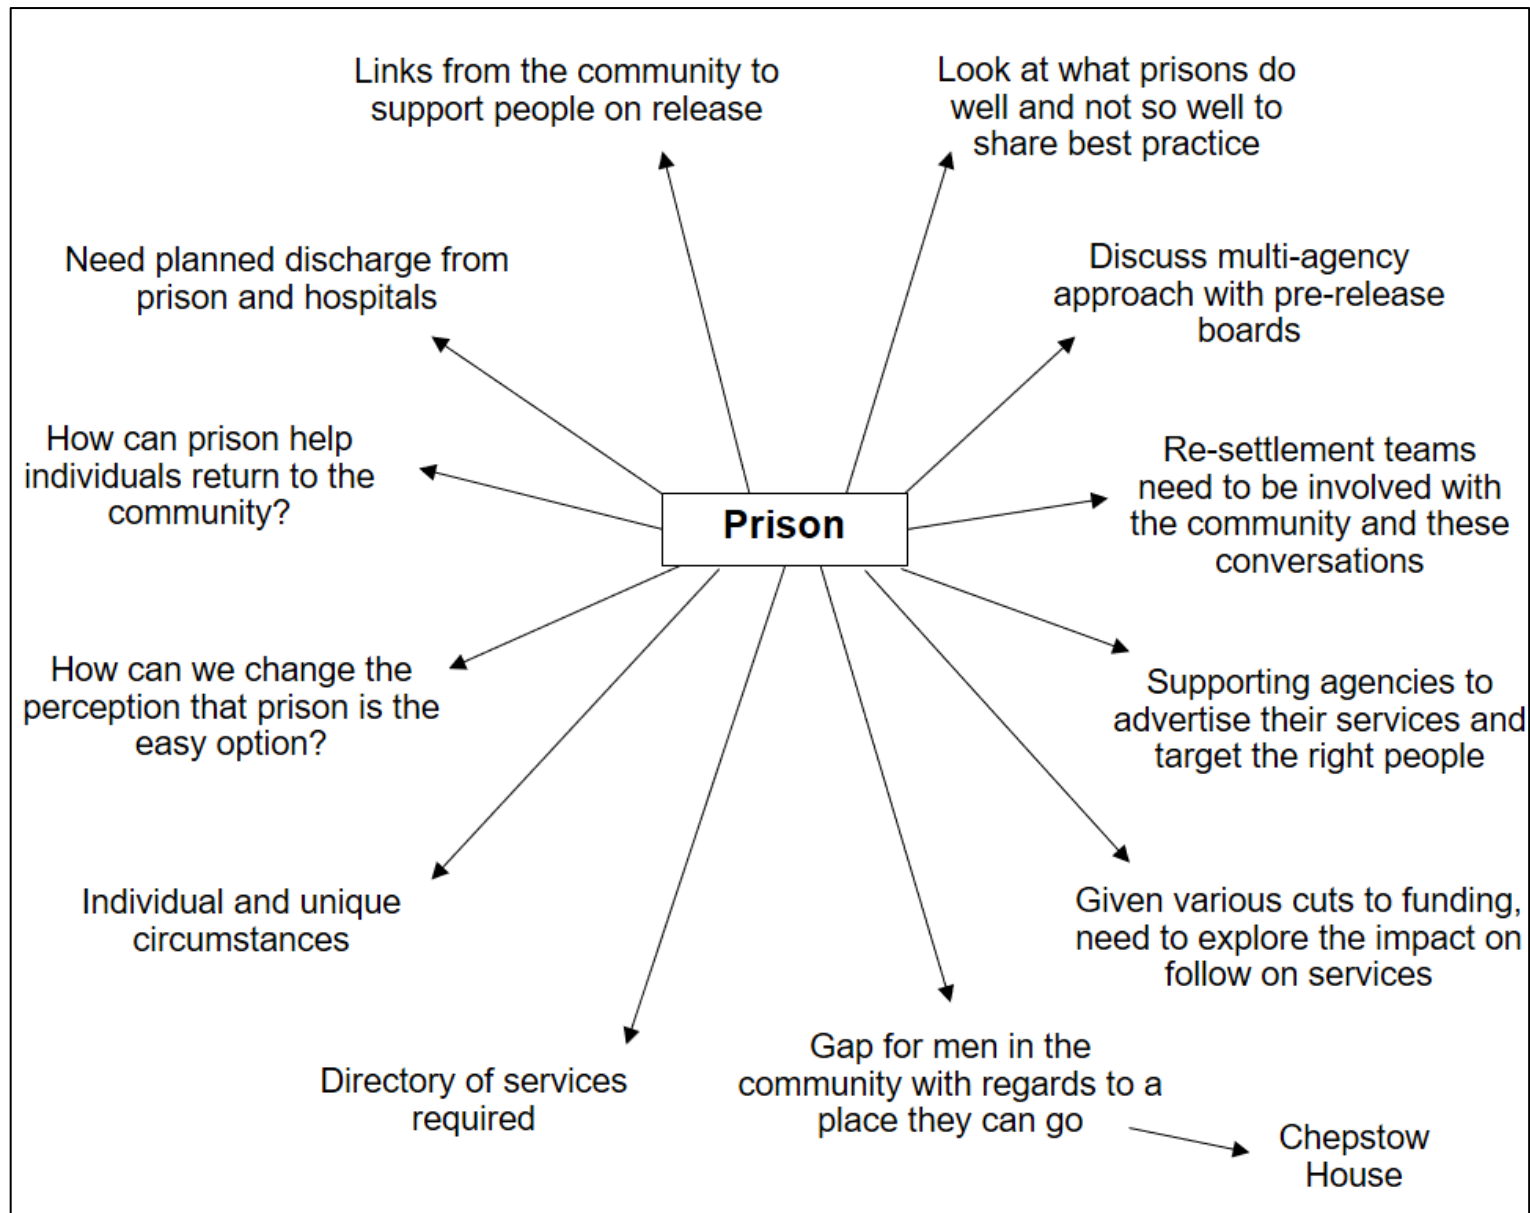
Links from the community to support people on release

Look at what prisons do well and not so well to share best practice

Need planned discharge from prison and hospitals

Discuss multi-agency approach with pre-release boards

How can prison help individuals return to the community?

Prison

Re-settlement teams need to be involved with the community and these conversations

How can we change the perception that prison is the easy option?

Supporting agencies to advertise their services and target the right people

Individual and unique circumstances

Given various cuts to funding, need to explore the impact on follow on services

Directory of services required

Gap for men in the community with regards to a place they can go

Chepstow House